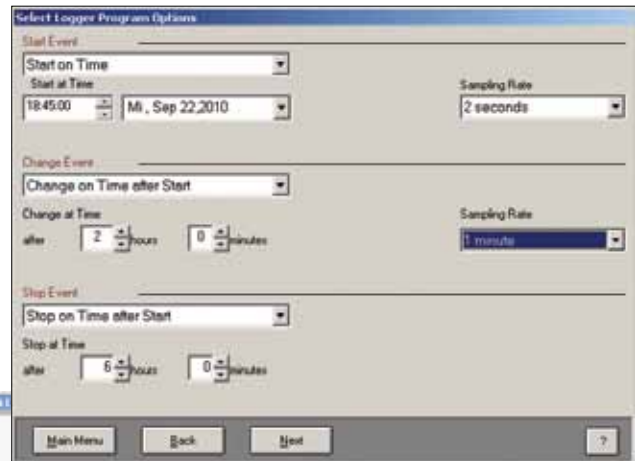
Select Logger Program Options

Start Event

Start on Time

Start at Time

18:45:00

Mi., Sep 22,2010

Sampling Rate

2 seconds

Change Event

Change on Time after Start

Change at Time

after 2 hours 0 minutes

Sampling Rate

1 minute

Stop Event

Stop on Time after Start

Stop at Time

after 6 hours 0 minutes

Main Menu

Back

Next

?